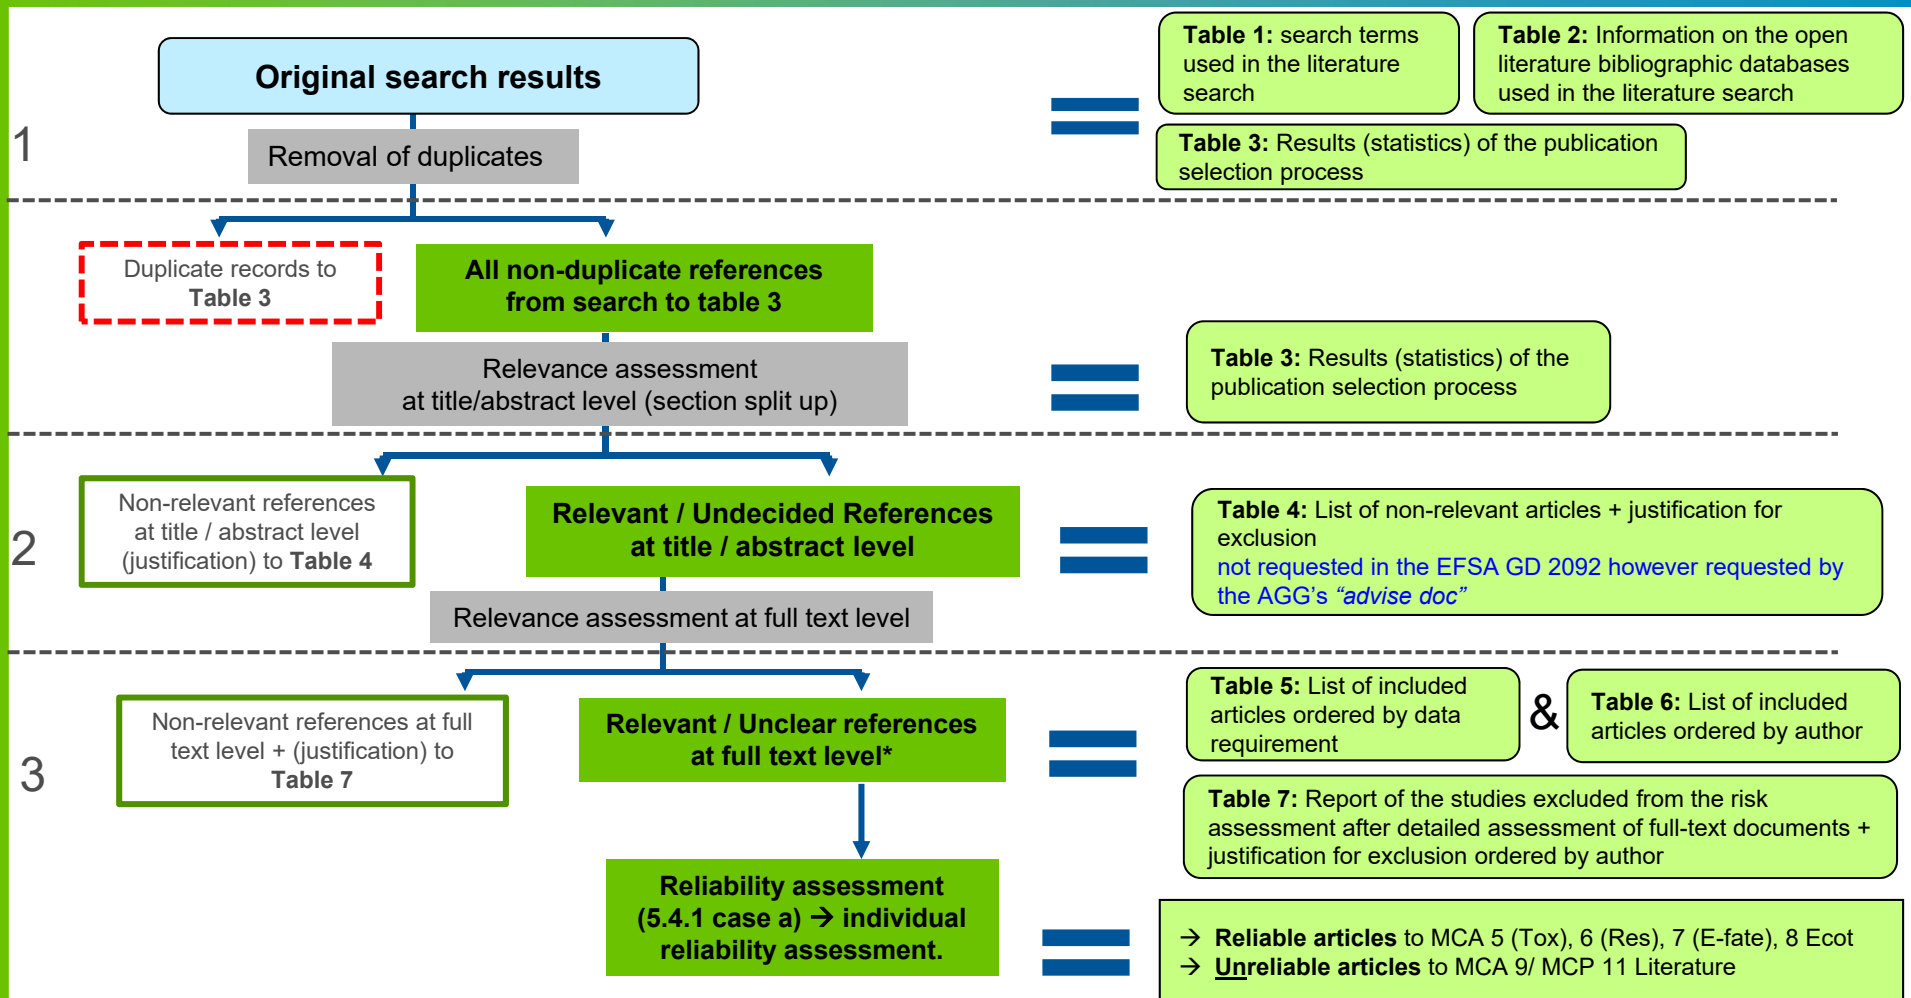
Original search results

Removal of duplicates

1

Table 1: search terms used in the literature search

Table 2: Information on the open literature bibliographic databases used in the literature search

Table 3: Results (statistics) of the publication selection process

Duplicate records to Table 3

All non-duplicate references from search to table 3

Relevance assessment at title/abstract level (section split up)

Table 3: Results (statistics) of the publication selection process

Non-relevant references at title / abstract level (justification) to Table 4

2

Relevant / Undecided References at title / abstract level

Table 4: List of non-relevant articles + justification for exclusion not requested in the EFSA GD 2092 however requested by the AGG's "advise doc"

Relevance assessment at full text level

Non-relevant references at full text level + (justification) to Table 7

3

Relevant / Unclear references at full text level*

Table 5: List of included articles ordered by data requirement

&

Table 6: List of included articles ordered by author

Table 7: Report of the studies excluded from the risk assessment after detailed assessment of full-text documents + justification for exclusion ordered by author

Reliability assessment (5.4.1 case a) → individual reliability assessment.

→ Reliable articles to MCA 5 (Tox), 6 (Res), 7 (E-fate), 8 Ecot
→ Unreliable articles to MCA 9/ MCP 11 Literature